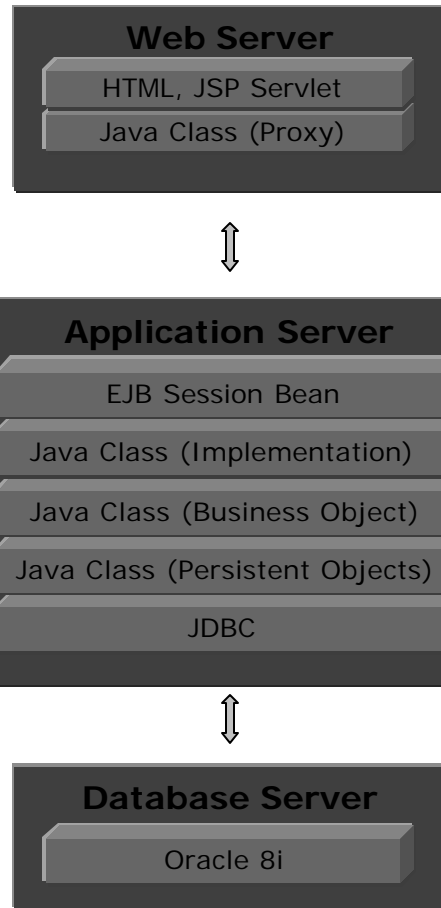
Web Server

HTML, JSP Servlet

Java Class (Proxy)

Application Server

EJB Session Bean

Java Class (Implementation)

Java Class (Business Object)

Java Class (Persistent Objects)

JDBC

Database Server

Oracle 8i